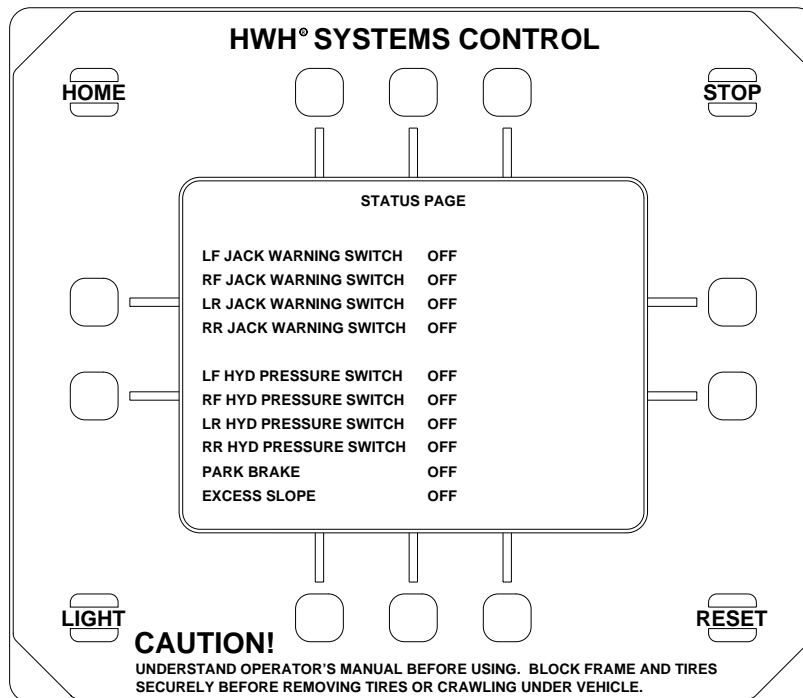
HWH® SYSTEMS CONTROL

HOME

STOP

STATUS PAGE

| | |
|---|---|
| LF JACK WARNING SWITCH | OFF |
| RF JACK WARNING SWITCH | OFF |
| LR JACK WARNING SWITCH | OFF |
| RR JACK WARNING SWITCH | OFF |
| LF HYD PRESSURE SWITCH | OFF |
| RF HYD PRESSURE SWITCH | OFF |
| LR HYD PRESSURE SWITCH | OFF |
| RR HYD PRESSURE SWITCH | OFF |
| PARK BRAKE | OFF |
| EXCESS SLOPE | OFF |

LIGHT

RESET

CAUTION!

UNDERSTAND OPERATOR'S MANUAL BEFORE USING. BLOCK FRAME AND TIRES SECURELY BEFORE REMOVING TIRES OR CRAWLING UNDER VEHICLE.